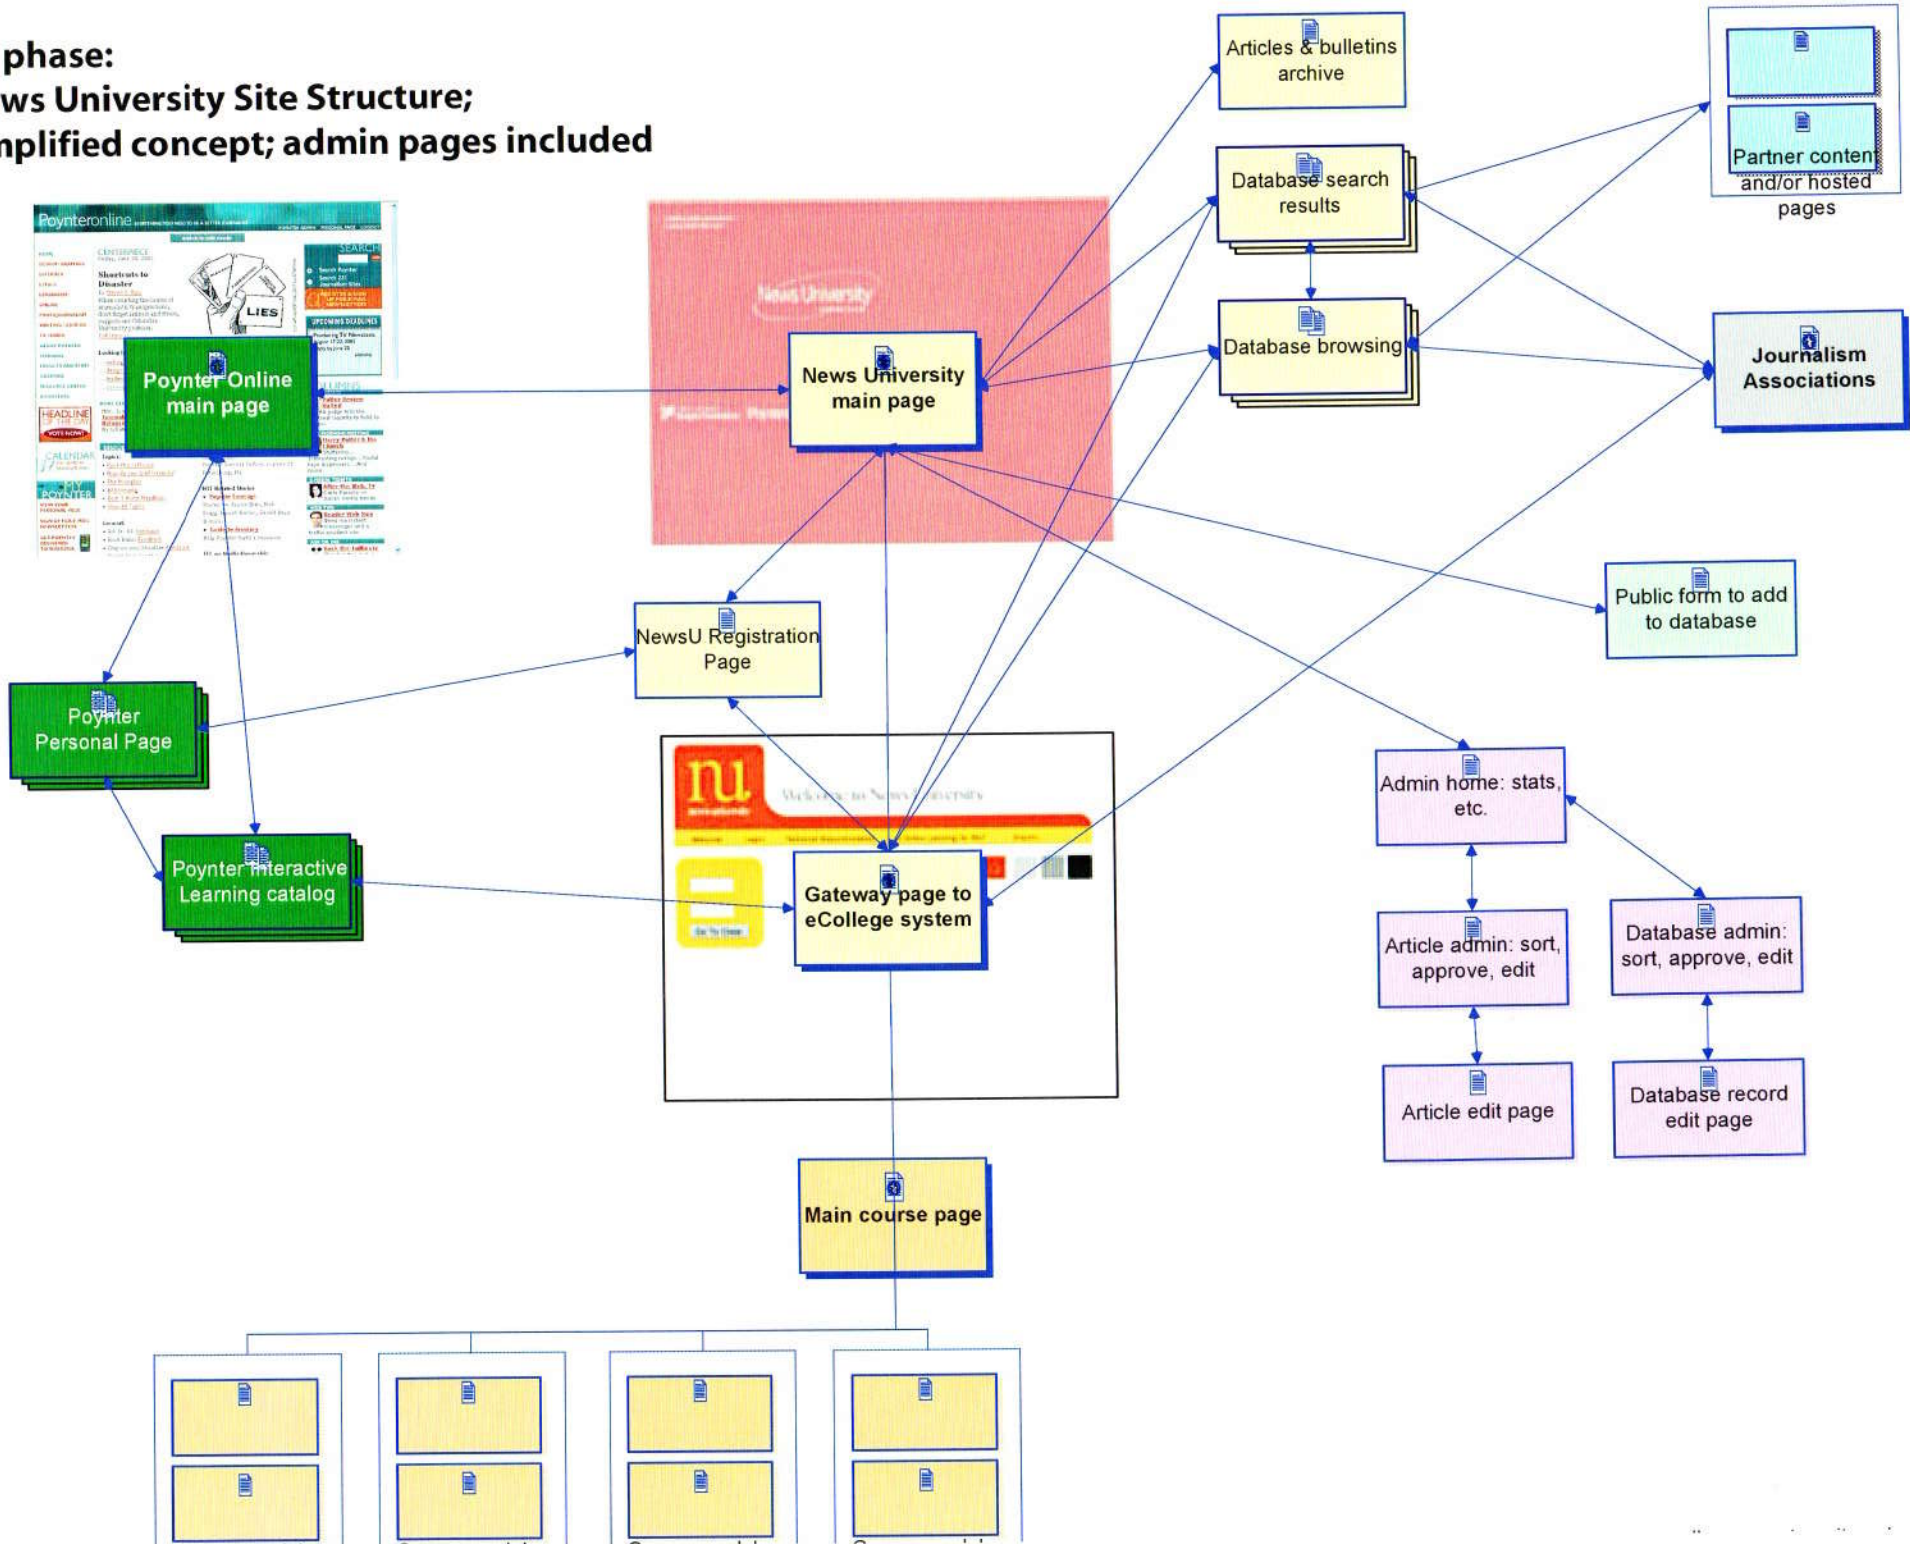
phase:
ws University Site Structure;
nplified concept; admin pages included

Poynteronline

LIES

Poynter Online main page

News University

News University main page

Articles & bulletins archive

Database search results

Database browsing

Partner content and/or hosted pages

Journalism Associations

Public form to add to database

NewsU Registration Page

Poynter Personal Page

Poynter Interactive Learning catalog

nu

Gateway page to eCollege system

Admin home: stats, etc.

Article admin: sort, approve, edit

Database admin: sort, approve, edit

Article edit page

Database record edit page

Main course page